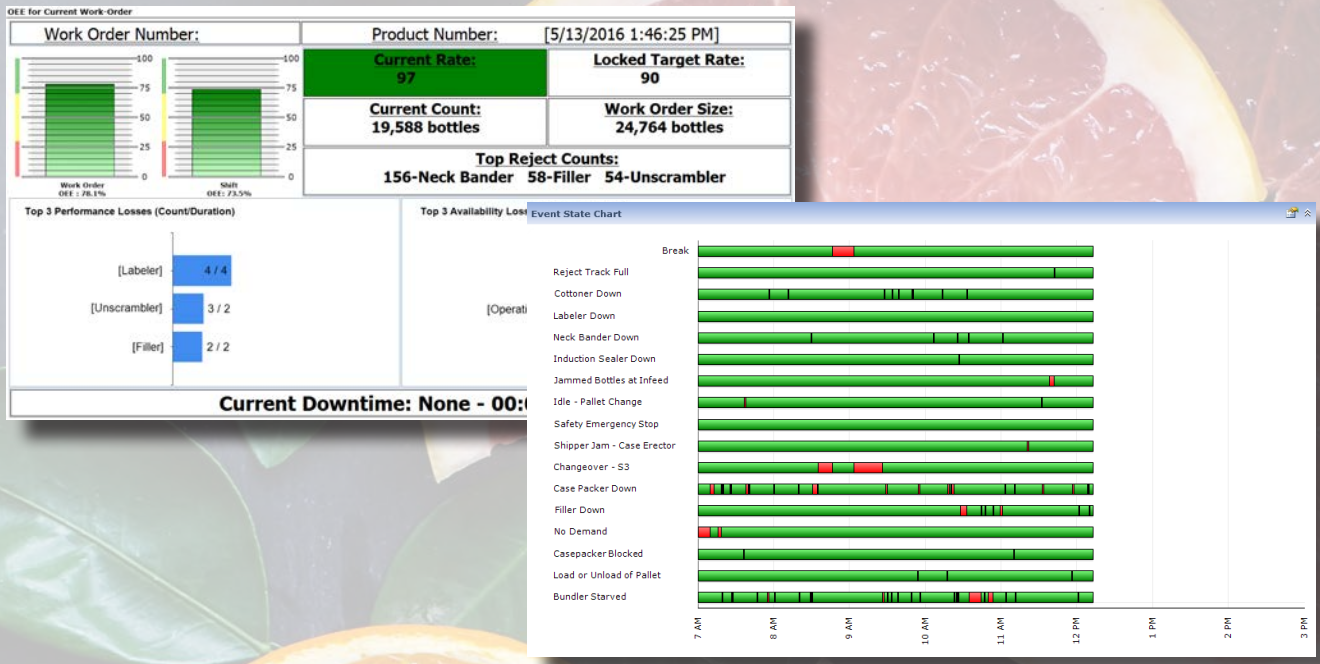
OEE for Current Work-Order

Work Order Number:

Product Number: [5/13/2016 1:46:25 PM]

100
75
50
25
0
Work Order
OEE : 78.1%

100
75
50
25
0
Shift
OEE: 73.5%

Current Rate:
97

Locked Target Rate:
90

Current Count:
19,588 bottles

Work Order Size:
24,764 bottles

Top Reject Counts:
156-Neck Bander 58-Filler 54-Unscrambler

Top 3 Performance Losses (Count/Duration)

[Labeler] 4 / 4
[Unscrambler] 3 / 2
[Filler] 2 / 2

Top 3 Availability Los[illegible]

[Operati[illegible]

Current Downtime: None - 00:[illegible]

Event State Chart

Break
Reject Track Full
Cottoner Down
Labeler Down
Neck Bander Down
Induction Sealer Down
Jammed Bottles at Infeed
Idle - Pallet Change
Safety Emergency Stop
Shipper Jam - Case Erector
Changeover - S3
Case Packer Down
Filler Down
No Demand
Casepacker Blocked
Load or Unload of Pallet
Bundler Starved

7 AM
8 AM
9 AM
10 AM
11 AM
12 PM
1 PM
2 PM
3 PM